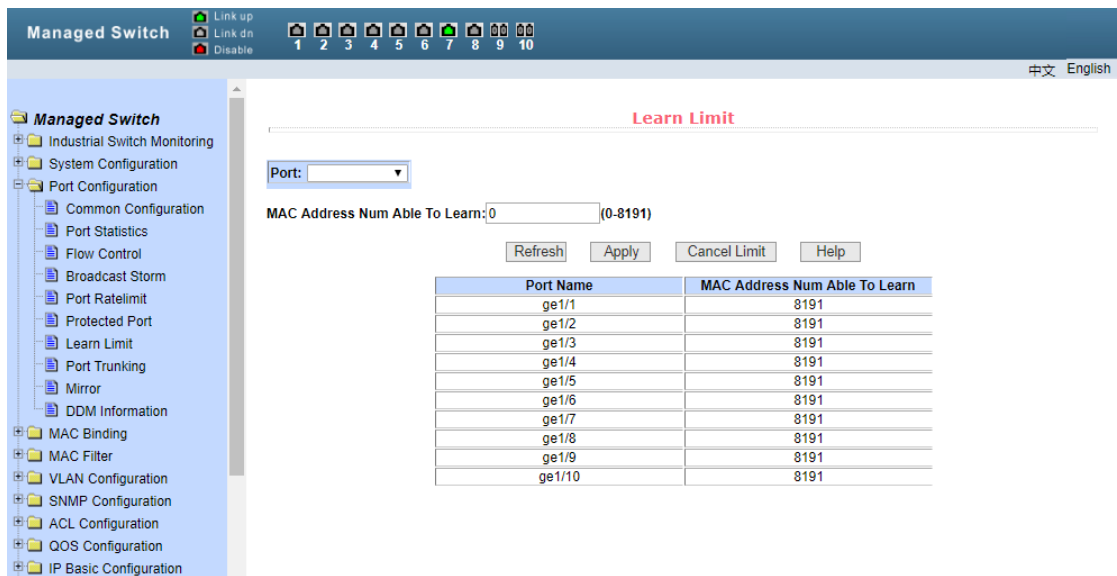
Managed Switch

Link up
Link dn
Disable

1 2 3 4 5 6 7 8 9 10

中文 English

Managed Switch
Industrial Switch Monitoring
System Configuration
Port Configuration
Common Configuration
Port Statistics
Flow Control
Broadcast Storm
Port Ratelimit
Protected Port
Learn Limit
Port Trunking
Mirror
DDM Information
MAC Binding
MAC Filter
VLAN Configuration
SNMP Configuration
ACL Configuration
QOS Configuration
IP Basic Configuration

Learn Limit

Port:

MAC Address Num Able To Learn: 0 (0-8191)

Refresh Apply Cancel Limit Help

| Port Name | MAC Address Num Able To Learn |
|---|---|
| ge1/1 | 8191 |
| ge1/2 | 8191 |
| ge1/3 | 8191 |
| ge1/4 | 8191 |
| ge1/5 | 8191 |
| ge1/6 | 8191 |
| ge1/7 | 8191 |
| ge1/8 | 8191 |
| ge1/9 | 8191 |
| ge1/10 | 8191 |